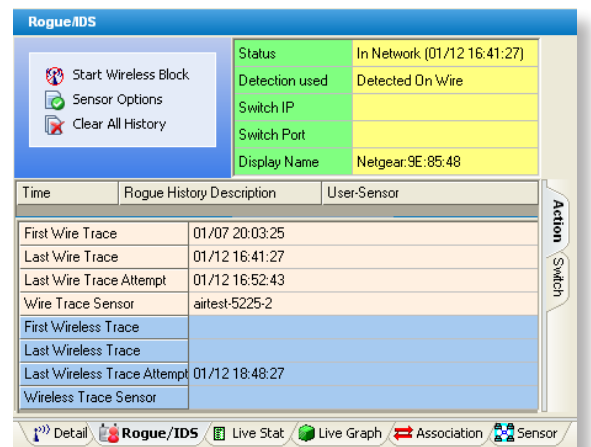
Rogue/IDS

Start Wireless Block
Sensor Options
Clear All History

| Status | In Network (01/12 16:41:27) |
|---|---|
| Detection used | Detected On Wire |
| Switch IP | |
| Switch Port | |
| Display Name | Netgear:9E:85:48 |

| Time | Rogue History Description | User-Sensor |
|---|---|---|

| First Wire Trace | 01/07 20:03:25 |
|---|---|
| Last Wire Trace | 01/12 16:41:27 |
| Last Wire Trace Attempt | 01/12 16:52:43 |
| Wire Trace Sensor | airtest-5225-2 |
| First Wireless Trace | |
| Last Wireless Trace | |
| Last Wireless Trace Attempt | 01/12 18:48:27 |
| Wireless Trace Sensor | |

Action
Switch

Detail | Rogue/IDS | Live Stat | Live Graph | Association | Sensor